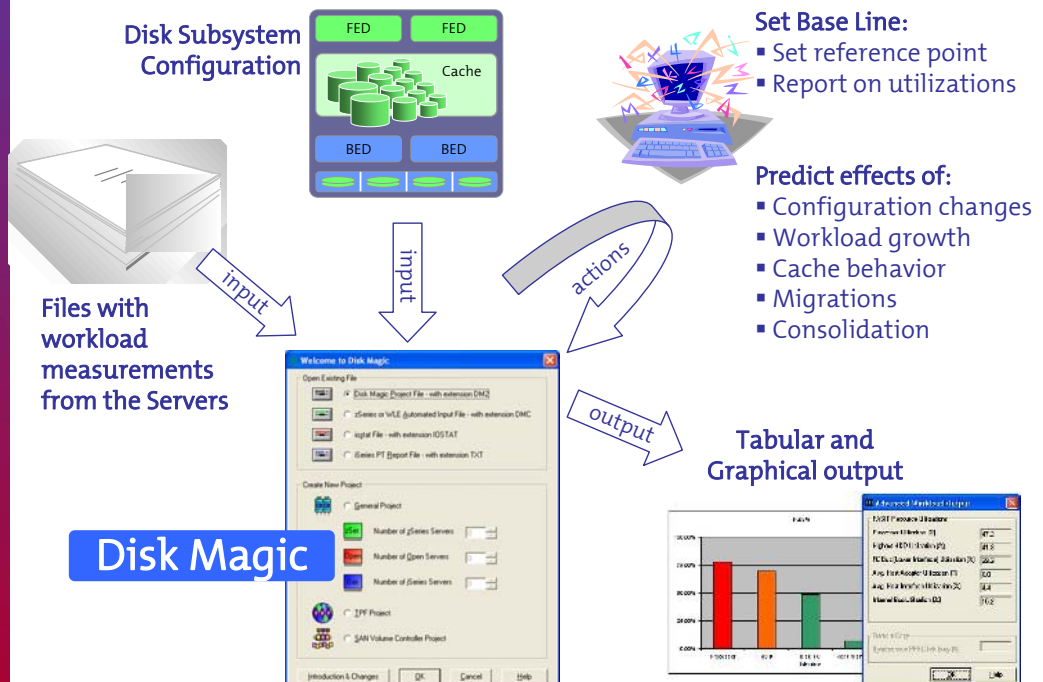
Disk Subsystem Configuration

FED

FED

Cache

BED

BED

Set Base Line:
▪ Set reference point
▪ Report on utilizations

Predict effects of:
▪ Configuration changes
▪ Workload growth
▪ Cache behavior
▪ Migrations
▪ Consolidation

input

input

actions

Files with workload measurements from the Servers

Welcome to Disk Magic

Open Existing File

Disk Magic Project File - with extension DM2

zSeries or WLE Automated Input File - with extension DMC

iostat File - with extension IOSTAT

iSeries PT Report File - with extension TXT

Create New Project

General Project

Number of zSeries Servers

Number of Open Servers

Number of iSeries Servers

TPF Project

SAN Volume Controller Project

Introduction & Changes

OK

Cancel

Help

output

Tabular and Graphical output

Disk Magic

Advanced Workload output

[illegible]